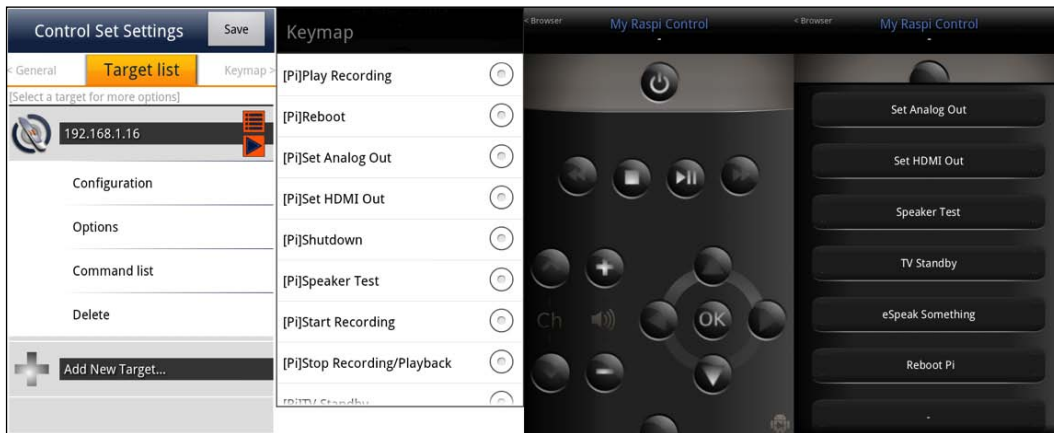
Control Set Settings

Save

< General

Target list

Keymap >

[Select a target for more options]

192.168.1.16

Configuration

Options

Command list

Delete

Add New Target...

Keymap

[Pi]Play Recording

[Pi]Reboot

[Pi]Set Analog Out

[Pi]Set HDMI Out

[Pi]Shutdown

[Pi]Speaker Test

[Pi]Start Recording

[Pi]Stop Recording/Playback

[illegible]

< Browser

My Raspi Control

-

Ch

OK

< Browser

My Raspi Control

-

Set Analog Out

Set HDMI Out

Speaker Test

TV Standby

eSpeak Something

Reboot Pi

-